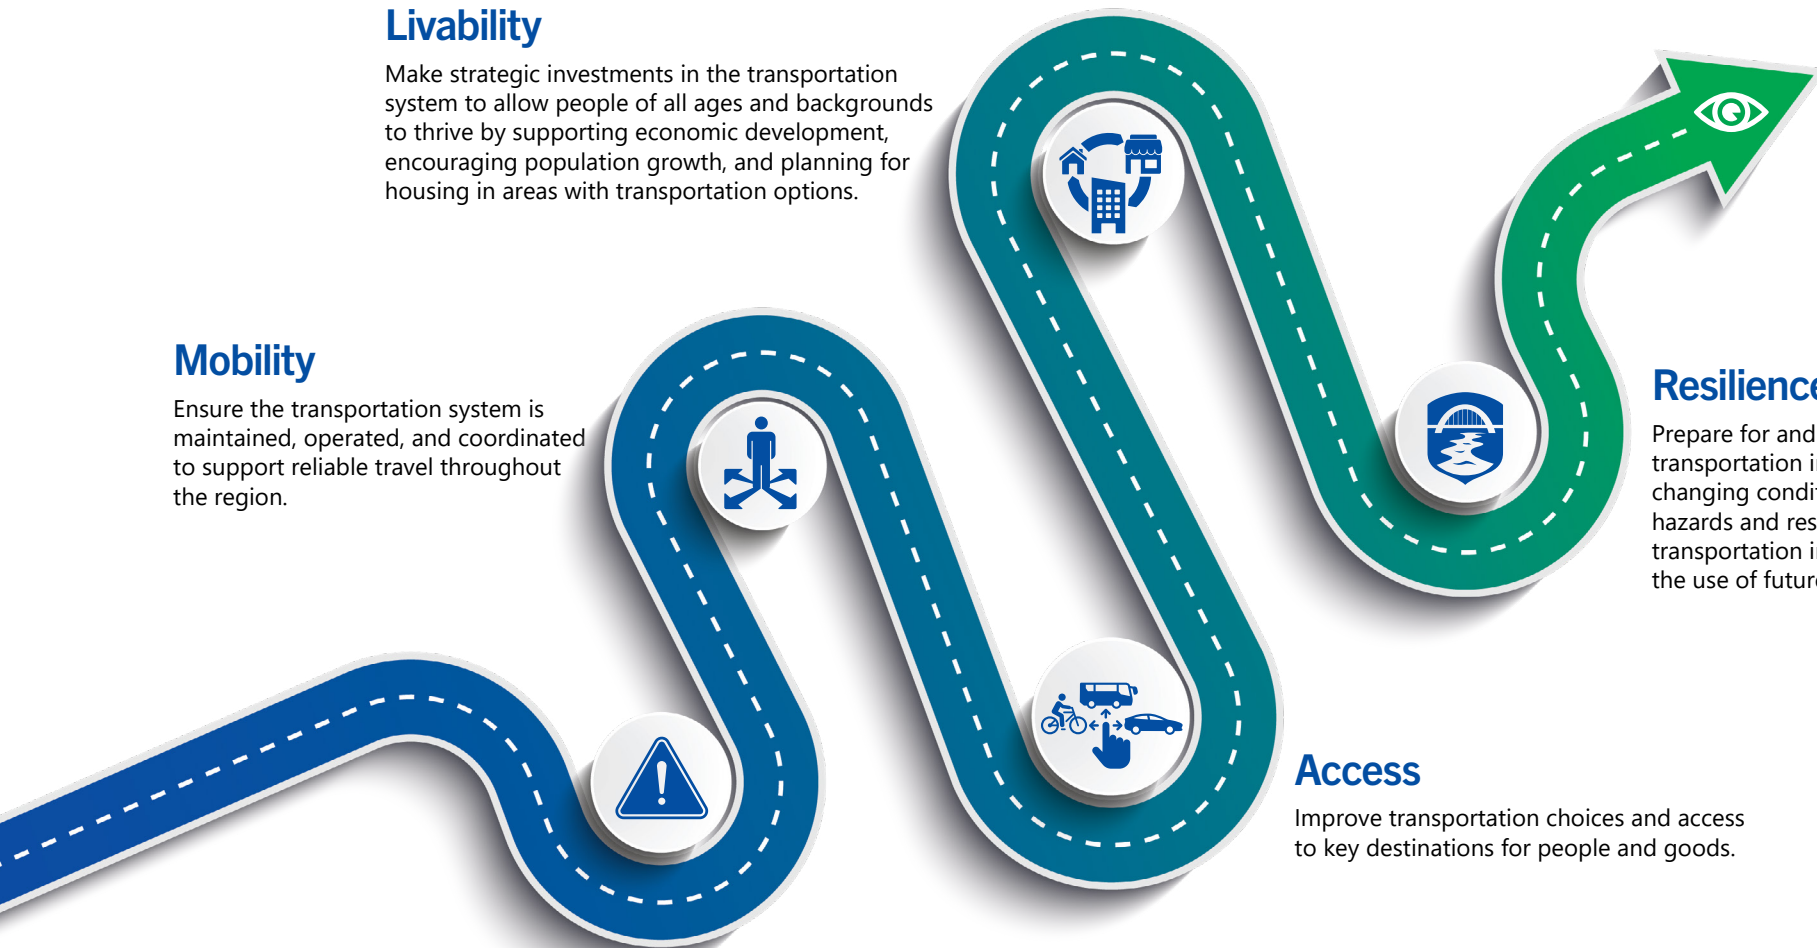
Livability

Make strategic investments in the transportation system to allow people of all ages and backgrounds to thrive by supporting economic development, encouraging population growth, and planning for housing in areas with transportation options.

Mobility

Ensure the transportation system is maintained, operated, and coordinated to support reliable travel throughout the region.

Resilienc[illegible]

Prepare for and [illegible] transportation i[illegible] changing condi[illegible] hazards and res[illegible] transportation i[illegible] the use of futur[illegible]

Access

Improve transportation choices and access to key destinations for people and goods.